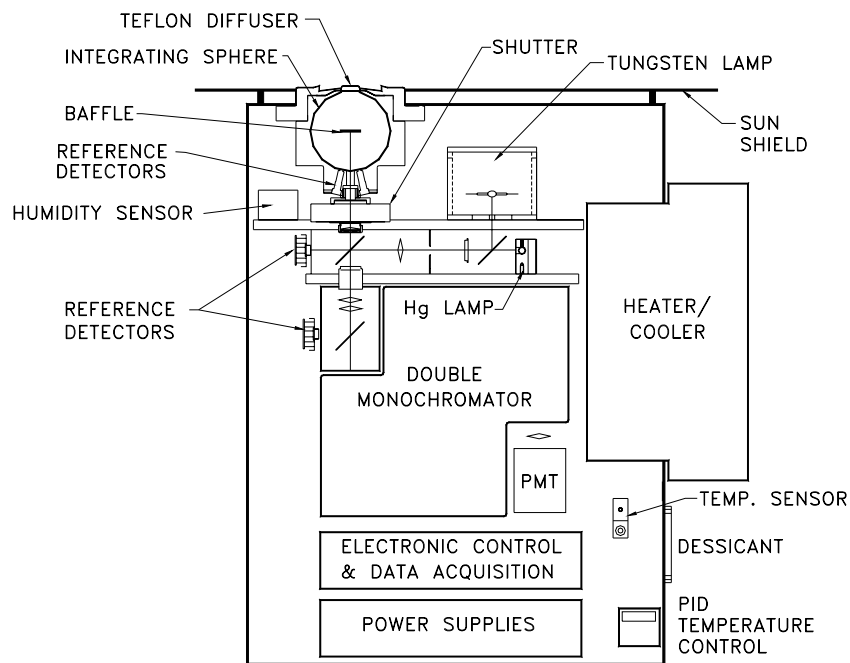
TEFLON DIFFUSER
INTEGRATING SPHERE
SHUTTER
TUNGSTEN LAMP
BAFFLE
SUN SHIELD
REFERENCE DETECTORS
HUMIDITY SENSOR
REFERENCE DETECTORS
Hg LAMP
HEATER/ COOLER
DOUBLE MONOCHROMATOR
PMT
TEMP. SENSOR
ELECTRONIC CONTROL & DATA ACQUISITION
DESSICANT
POWER SUPPLIES
PID TEMPERATURE CONTROL